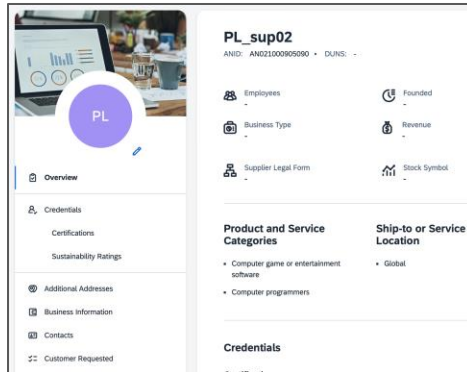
PL

Overview

Credentials

Certifications

Sustainability Ratings

Additional Addresses

Business Information

Contacts

Customer Requested

PL_sup02

ANID: AN021000905090 • DUNS: -

Employees
-

Founded
-

Business Type
-

Revenue
-

Supplier Legal Form
-

Stock Symbol
-

Product and Service Categories

• Computer game or entertainment software

• Computer programmers

Ship-to or Service Location

• Global

Credentials

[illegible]